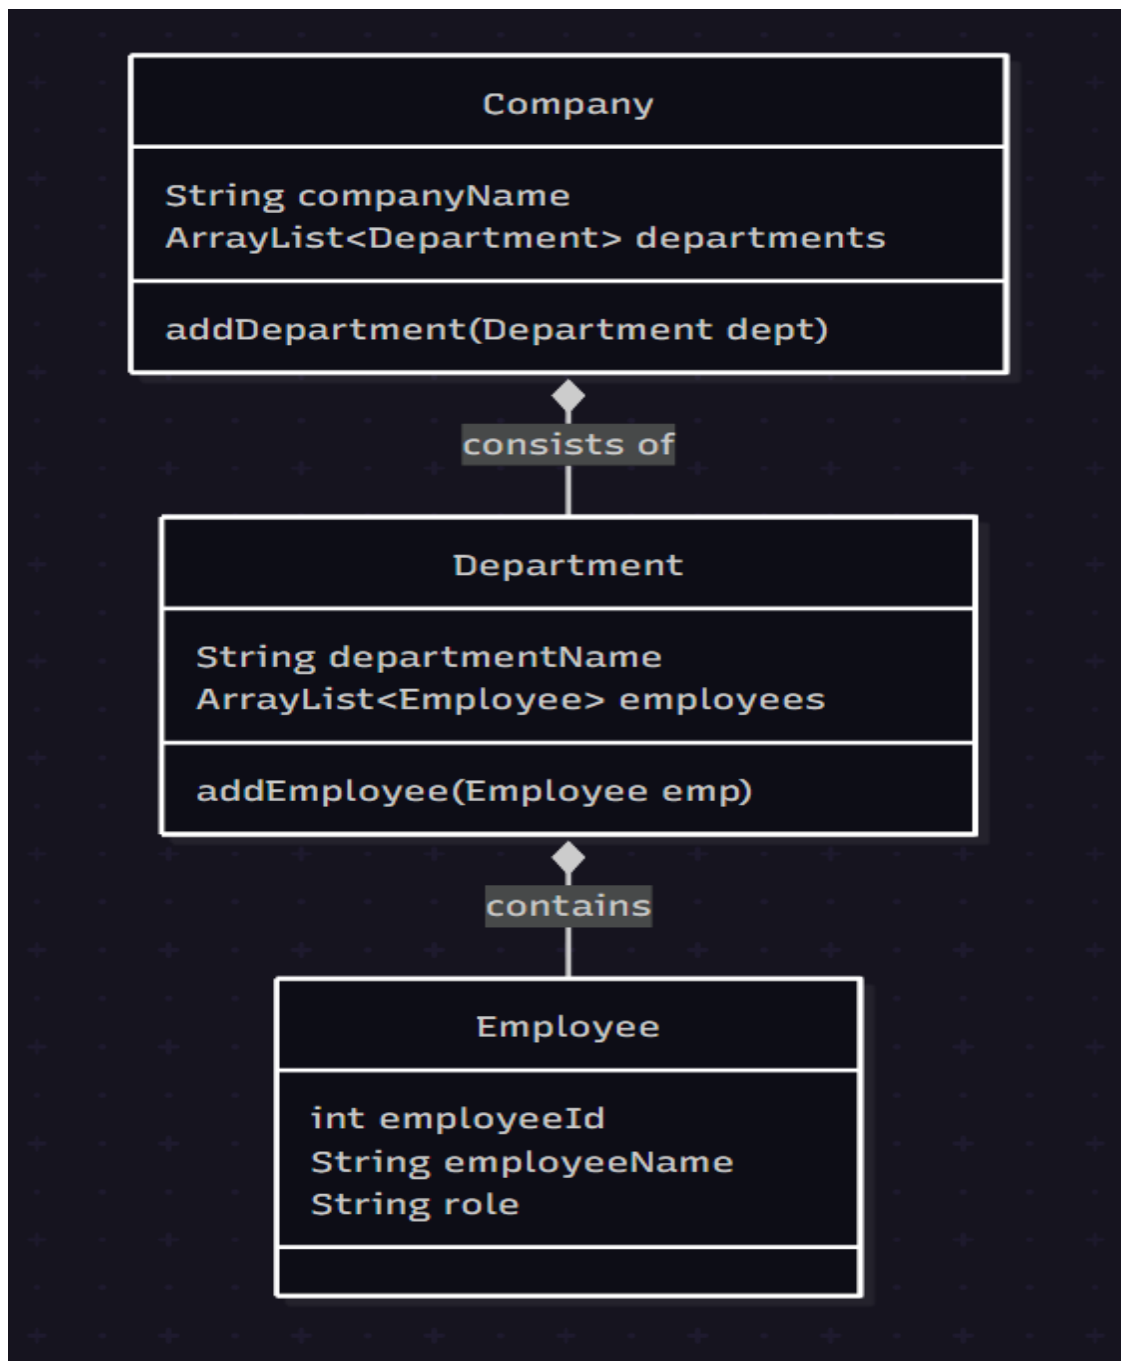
Company

String companyName
ArrayList<Department> departments

addDepartment(Department dept)

consists of

Department

String departmentName
ArrayList<Employee> employees

addEmployee(Employee emp)

contains

Employee

int employeeId
String employeeName
String role